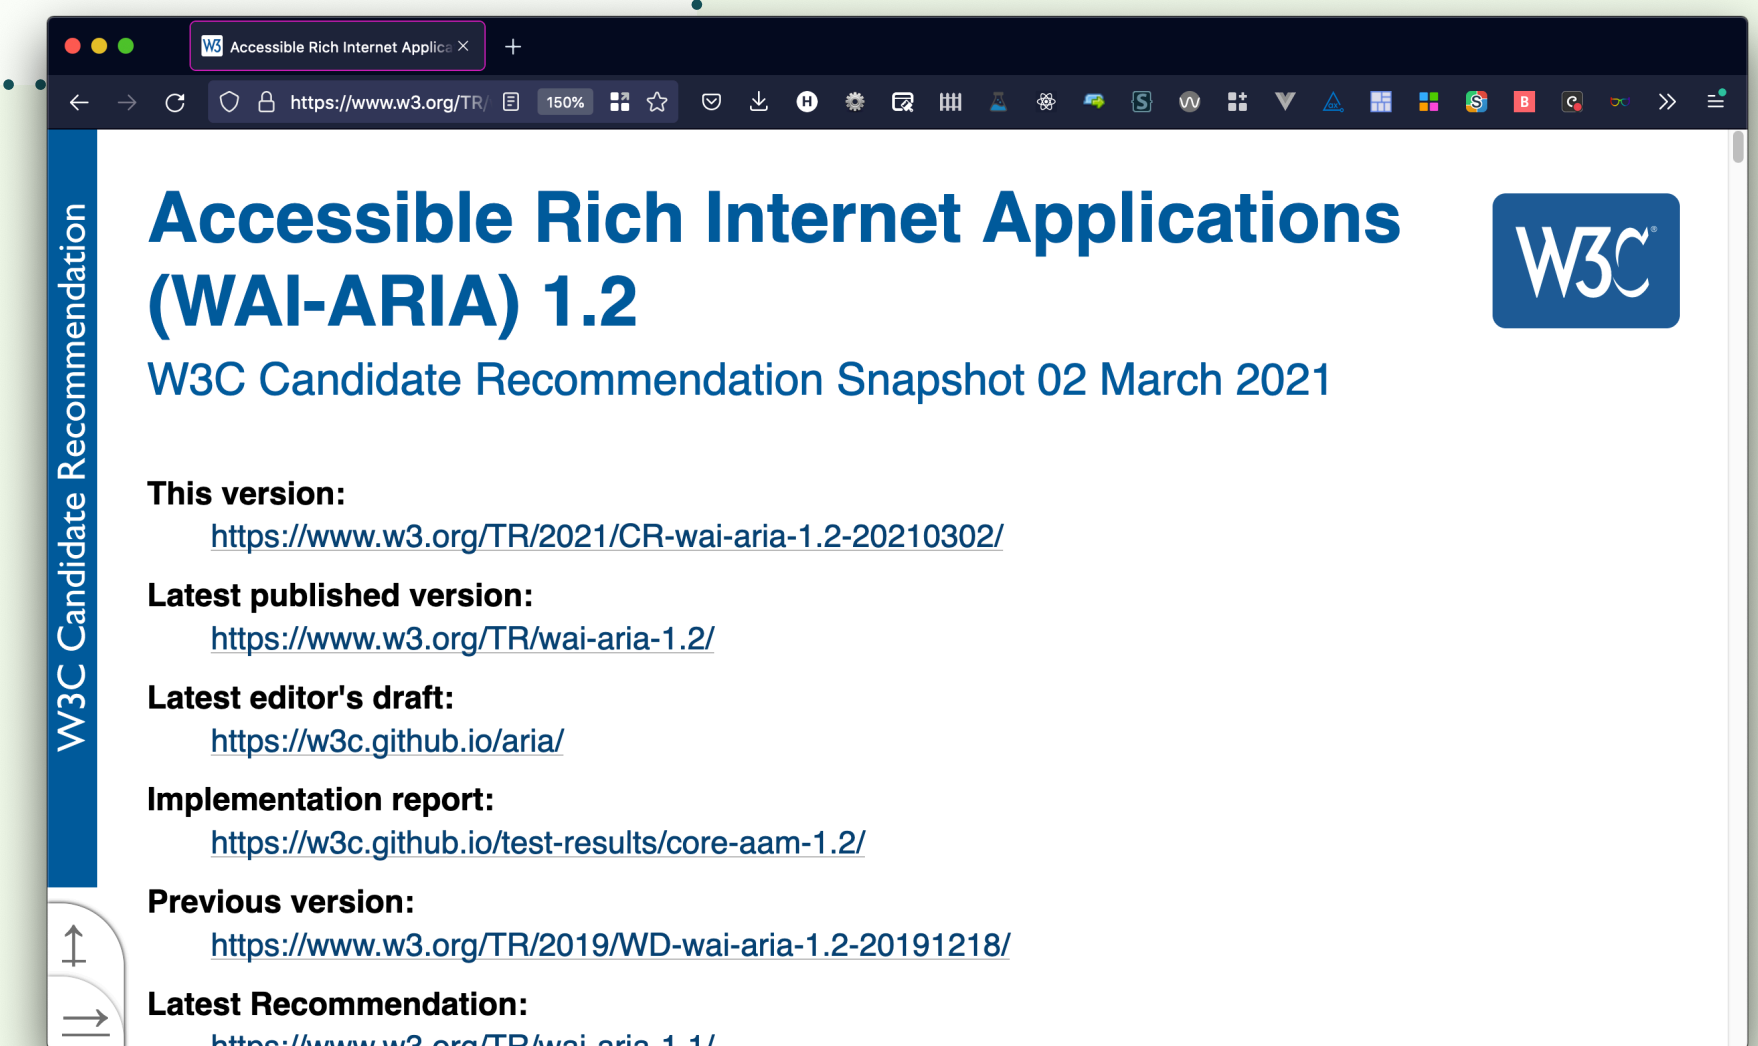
Accessible Rich Internet Applica ×

https://www.w3.org/TR/ 150%

W3C Candidate Recommendation

Accessible Rich Internet Applications (WAI-ARIA) 1.2

W3C

W3C Candidate Recommendation Snapshot 02 March 2021

This version:
https://www.w3.org/TR/2021/CR-wai-aria-1.2-20210302/

Latest published version:
https://www.w3.org/TR/wai-aria-1.2/

Latest editor's draft:
https://w3c.github.io/aria/

Implementation report:
https://w3c.github.io/test-results/core-aam-1.2/

Previous version:
https://www.w3.org/TR/2019/WD-wai-aria-1.2-20191218/

Latest Recommendation:
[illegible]